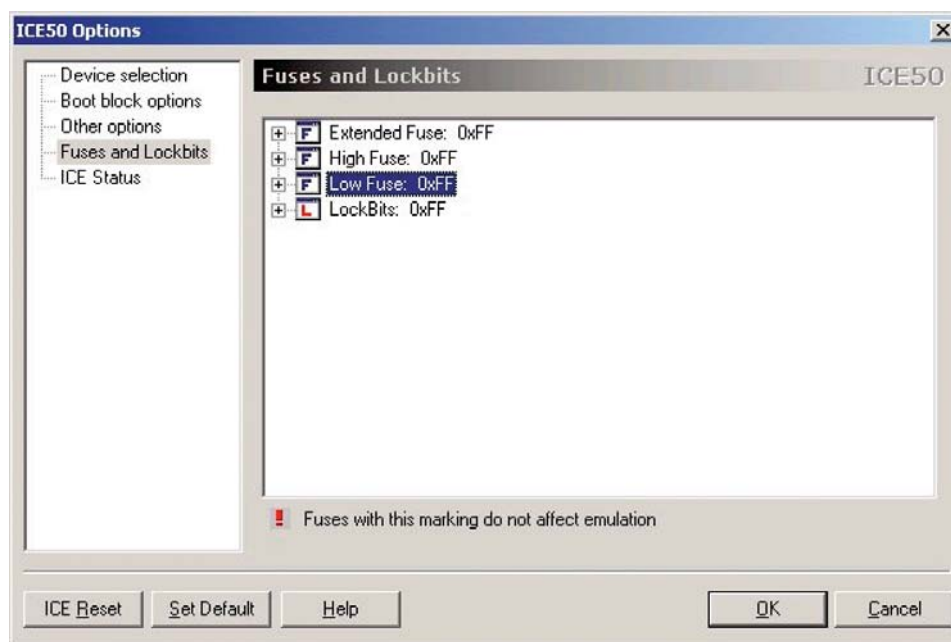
ICE50 Options

Device selection
Boot block options
Other options
Fuses and Lockbits
ICE Status

Fuses and Lockbits
ICE50

F Extended Fuse: 0xFF
F High Fuse: 0xFF
F Low Fuse: 0xFF
L LockBits: 0xFF

! Fuses with this marking do not affect emulation

ICE Reset
Set Default
Help
OK
Cancel